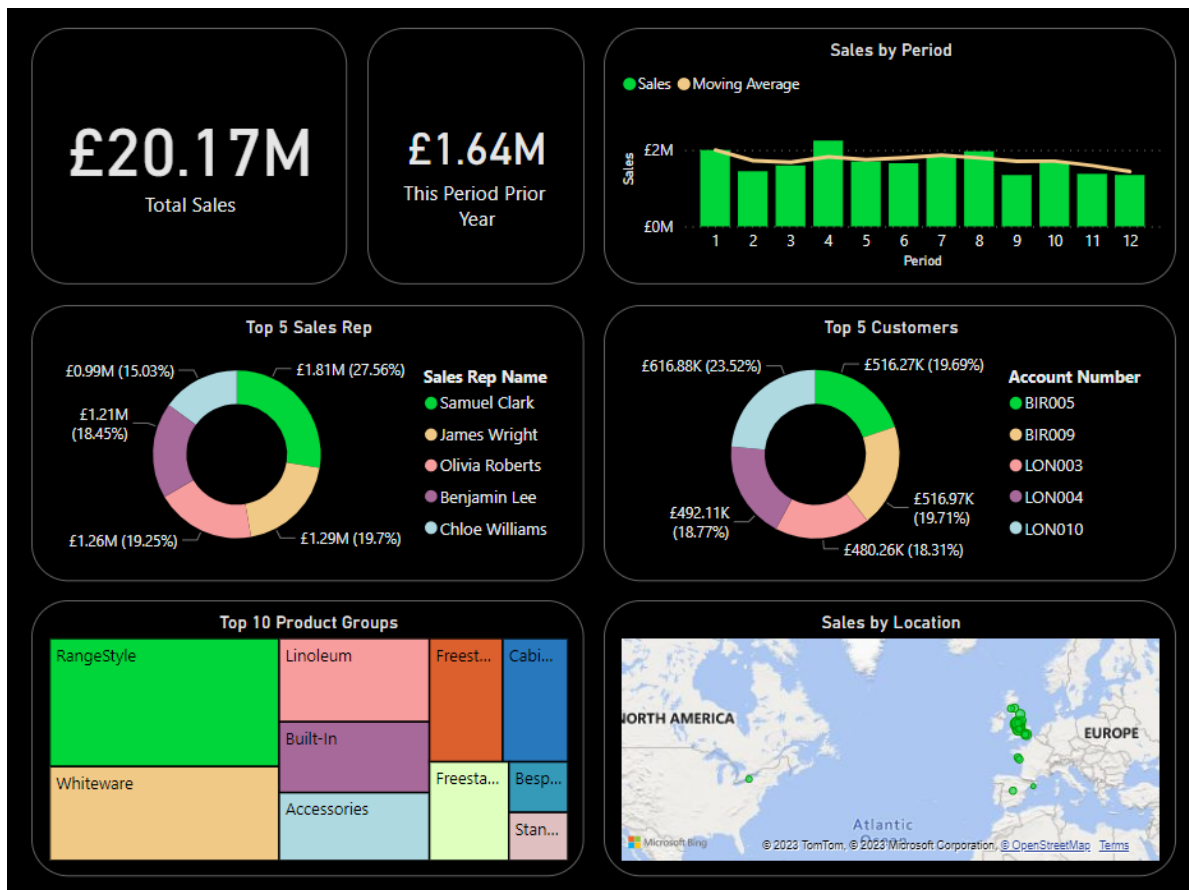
£20.17M
Total Sales

£1.64M
This Period Prior Year

Sales by Period
Sales Moving Average
Sales
£2M
£0M
1 2 3 4 5 6 7 8 9 10 11 12
Period

Top 5 Sales Rep
£0.99M (15.03%)
£1.81M (27.56%)
£1.21M (18.45%)
£1.26M (19.25%)
£1.29M (19.7%)
Sales Rep Name
Samuel Clark
James Wright
Olivia Roberts
Benjamin Lee
Chloe Williams

Top 5 Customers
£616.88K (23.52%)
£516.27K (19.69%)
£492.11K (18.77%)
£516.97K (19.71%)
£480.26K (18.31%)
Account Number
BIR005
BIR009
LON003
LON004
LON010

Top 10 Product Groups
RangeStyle
Linoleum
Freest...
Cabi...
Built-In
Whiteware
Freesta...
Besp...
Accessories
Stan...

Sales by Location
NORTH AMERICA
EUROPE
Atlantic
Microsoft Bing
© 2023 TomTom, © 2023 Microsoft Corporation, © OpenStreetMap Terms